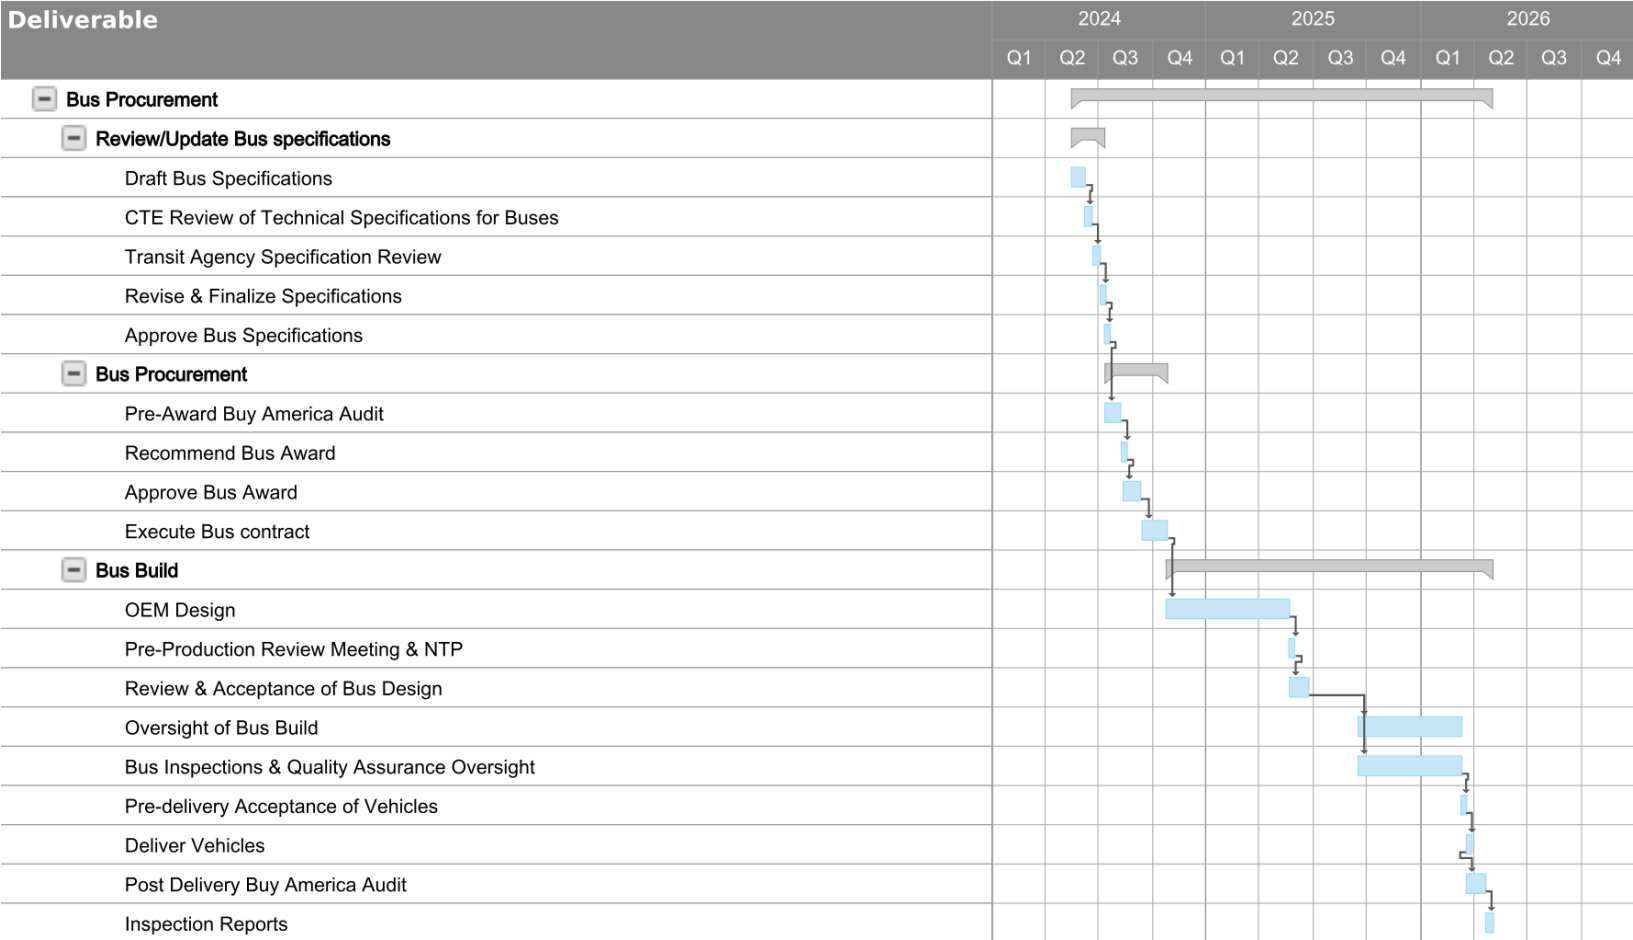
| Deliverable | 2024 Q1 | 2024 Q2 | 2024 Q3 | 2024 Q4 | 2025 Q1 | 2025 Q2 | 2025 Q3 | 2025 Q4 | 2026 Q1 | 2026 Q2 | 2026 Q3 | 2026 Q4 |
|---|---|---|---|---|---|---|---|---|---|---|---|---|
| Bus Procurement | | | | | | | | | | | | |
| Review/Update Bus specifications | | | | | | | | | | | | |
| Draft Bus Specifications | | | | | | | | | | | | |
| CTE Review of Technical Specifications for Buses | | | | | | | | | | | | |
| Transit Agency Specification Review | | | | | | | | | | | | |
| Revise & Finalize Specifications | | | | | | | | | | | | |
| Approve Bus Specifications | | | | | | | | | | | | |
| Bus Procurement | | | | | | | | | | | | |
| Pre-Award Buy America Audit | | | | | | | | | | | | |
| Recommend Bus Award | | | | | | | | | | | | |
| Approve Bus Award | | | | | | | | | | | | |
| Execute Bus contract | | | | | | | | | | | | |
| Bus Build | | | | | | | | | | | | |
| OEM Design | | | | | | | | | | | | |
| Pre-Production Review Meeting & NTP | | | | | | | | | | | | |
| Review & Acceptance of Bus Design | | | | | | | | | | | | |
| Oversight of Bus Build | | | | | | | | | | | | |
| Bus Inspections & Quality Assurance Oversight | | | | | | | | | | | | |
| Pre-delivery Acceptance of Vehicles | | | | | | | | | | | | |
| Deliver Vehicles | | | | | | | | | | | | |
| Post Delivery Buy America Audit | | | | | | | | | | | | |
| Inspection Reports | | | | | | | | | | | | |